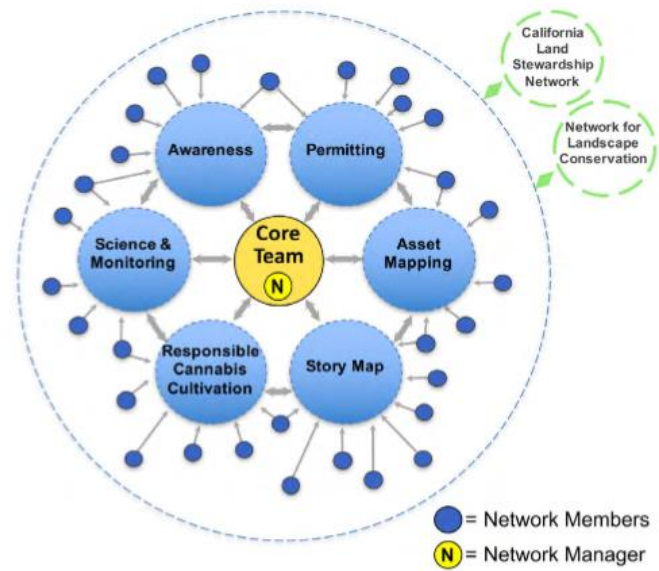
California Land Stewardship Network

Network for Landscape Conservation

Awareness

Permitting

Science & Monitoring

Core Team

N

Asset Mapping

Responsible Cannabis Cultivation

Story Map

= Network Members

N = Network Manager